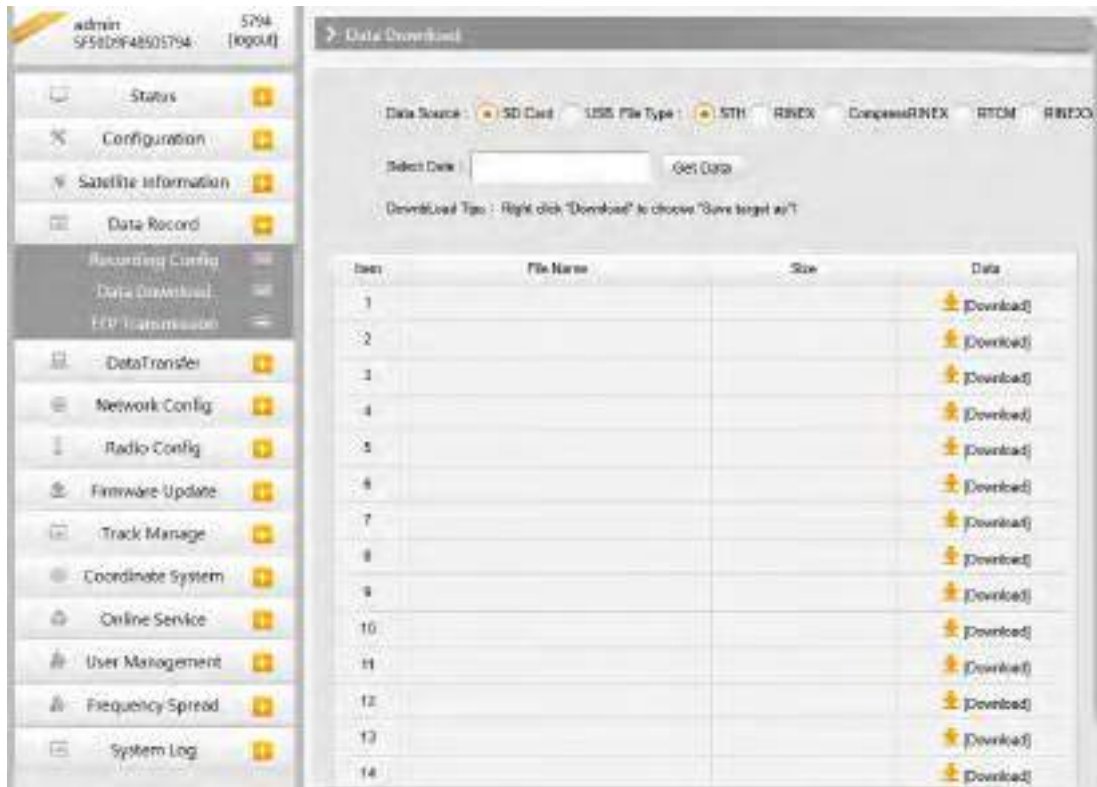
admin
SF5939F48505794
5794
[logout]

Status
Configuration
Satellite Information
Data Record
Recording Config
Data Download
FTP Transmission
DataTransfer
Network Config
Radio Config
Firmware Update
Track Manage
Coordinate System
Online Service
User Management
Frequency Spread
System Log

> Data Download

Data Source : SD Card USB File Type : STH RINEX CompressRINEX RTCM RINEX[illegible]

Select Date : Get Data

Download Tips : Right click "Download" to choose "Save target as"!

| Item | File Name | Size | Data |
|---|---|---|---|
| 1 | | | [Download] |
| 2 | | | [Download] |
| 3 | | | [Download] |
| 4 | | | [Download] |
| 5 | | | [Download] |
| 6 | | | [Download] |
| 7 | | | [Download] |
| 8 | | | [Download] |
| 9 | | | [Download] |
| 10 | | | [Download] |
| 11 | | | [Download] |
| 12 | | | [Download] |
| 13 | | | [Download] |
| 14 | | | [Download] |